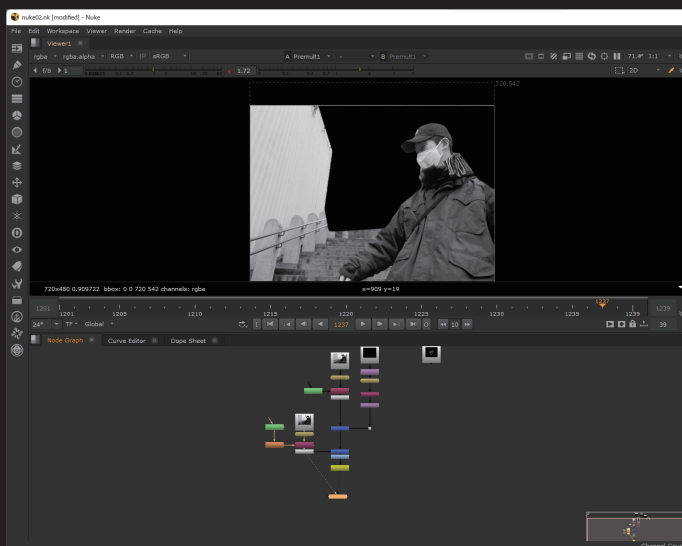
nuke02.nk [modified] - Nuke

File Edit Workspace Viewer Render Cache Help

Viewer1

rgba rgba.alpha RGB sRGB

A Premult1 - B Premult1

71.4% 1:1

f/8 1 1.72 2D

720,542

720x480 0.909722 bbox: 0 0 720 542 channels: rgba x=909 y=19

1201 1201 1205 1210 1215 1220 1225 1230 1235 1237 1239 1239

24* TF Global 1237 10 39

Node Graph Curve Editor Dope Sheet